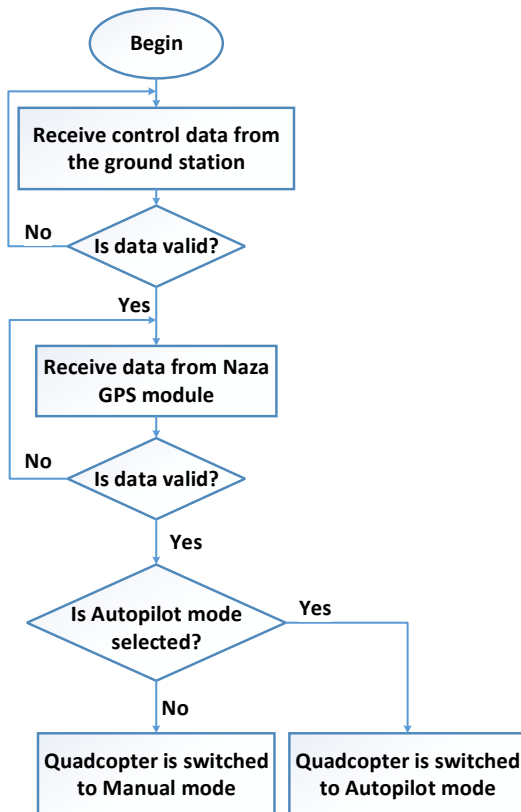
Begin

Receive control data from the ground station

No

Is data valid?

Yes

Receive data from Naza GPS module

No

Is data valid?

Yes

Is Autopilot mode selected?

Yes

No

Quadcopter is switched to Manual mode

Quadcopter is switched to Autopilot mode